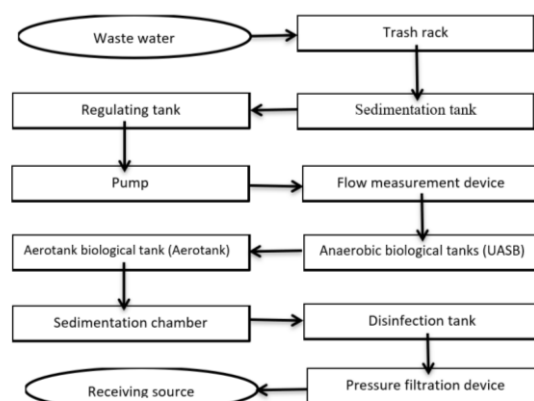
Waste water

Trash rack

Regulating tank

Sedimentation tank

Pump

Flow measurement device

Aerotank biological tank (Aerotank)

Anaerobic biological tanks (UASB)

Sedimentation chamber

Disinfection tank

Receiving source

Pressure filtration device